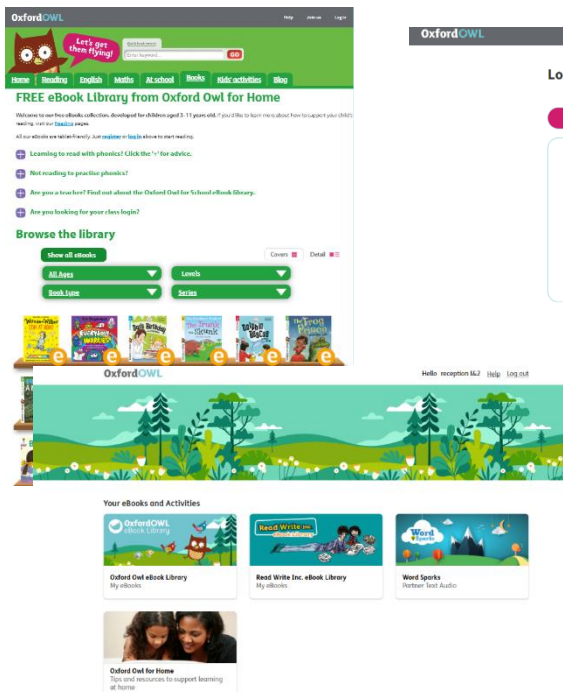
OxfordOWL

Help Join us Log in

Let's get them flying!

Quick search

Enter keyword GO

Home Reading English Maths At school Books Kids' activities Blog

FREE eBook Library from Oxford Owl for Home

Welcome to our free eBooks collection, developed for children aged 3–11 years old. If you'd like to learn more about how to support your child's reading, visit our Reading pages.

All our eBooks are tablet-friendly. Just register or log in above to start reading.

Learning to read with phonics? Click the '+' for advice.

Not reading to practise phonics?

Are you a teacher? Find out about the Oxford Owl for School eBook library.

Are you looking for your class login?

Browse the library

Show all eBooks

Covers Detail

All Ages

Levels

Book type

Series

OxfordOWL

Lo

OxfordOWL

Hello reception 1&2 Help Log out

Your eBooks and Activities

OxfordOWL eBook Library

Oxford Owl eBook Library
My eBooks

Read Write Inc. eBook Library

Read Write Inc. eBook Library
My eBooks

Word Sparks

Word Sparks
Partner Text Audio

Oxford Owl for Home
Tips and resources to support learning at home